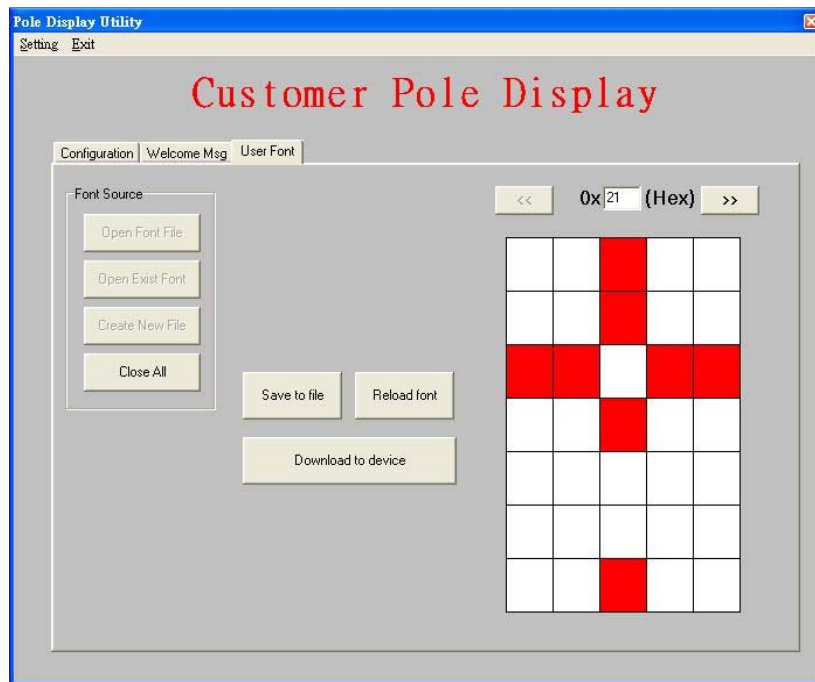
Pole Display Utility
Setting Exit

Customer Pole Display

Configuration | Welcome Msg | User Font

Font Source
Open Font File
Open Exist Font
Create New File
Close All

Save to file
Reload font
Download to device

<<
0x 21 (Hex)
>>